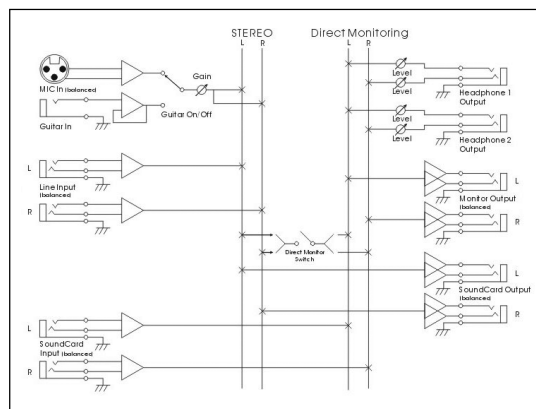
STEREO
L R
Direct Monitoring
L R
Gain
MIC In (balanced)
Guitar In
Guitar On/Off
Level
Level
Headphone 1 Output
Level
Level
Headphone 2 Output
L
Line Input (balanced)
R
L
Monitor Output (balanced)
R
Direct Monitor Switch
L
SoundCard Output (balanced)
R
L
SoundCard Input (balanced)
R